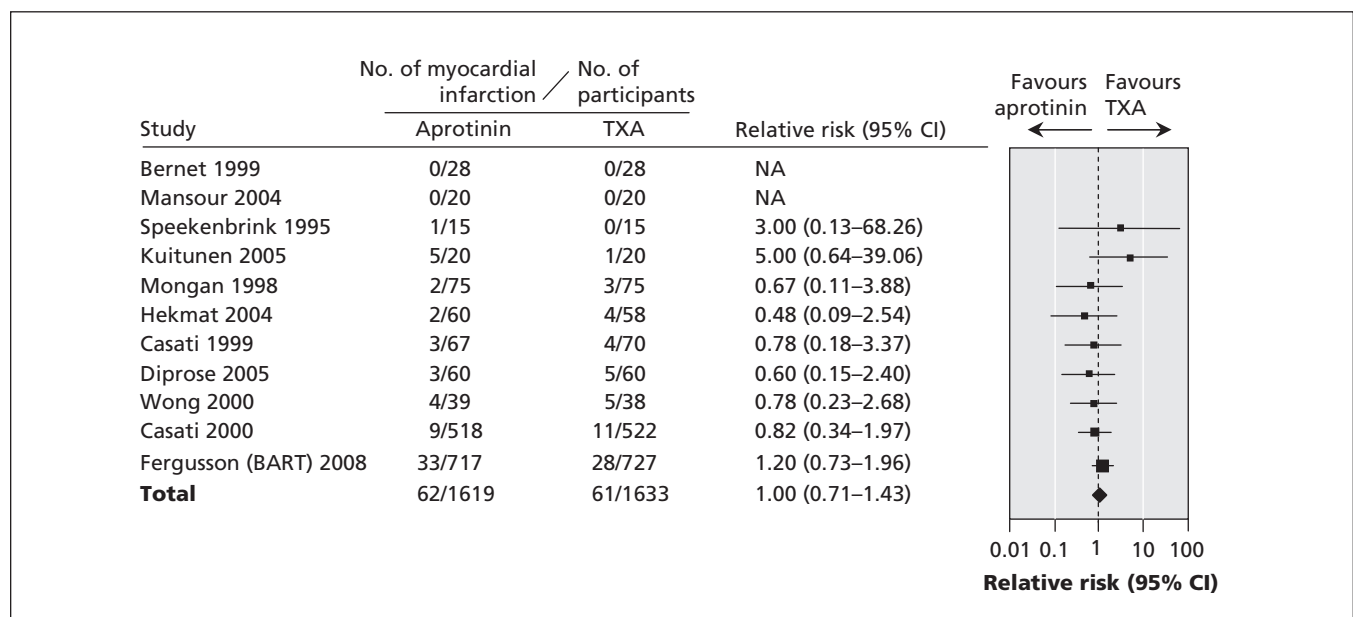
No. of myocardial infarction / No. of participants

| Study | Aprotinin | TXA | Relative risk (95% CI) |
|---|---|---|---|
| Bernet 1999 | 0/28 | 0/28 | NA |
| Mansour 2004 | 0/20 | 0/20 | NA |
| Speekenbrink 1995 | 1/15 | 0/15 | 3.00 (0.13–68.26) |
| Kuitunen 2005 | 5/20 | 1/20 | 5.00 (0.64–39.06) |
| Mongan 1998 | 2/75 | 3/75 | 0.67 (0.11–3.88) |
| Hekmat 2004 | 2/60 | 4/58 | 0.48 (0.09–2.54) |
| Casati 1999 | 3/67 | 4/70 | 0.78 (0.18–3.37) |
| Diprose 2005 | 3/60 | 5/60 | 0.60 (0.15–2.40) |
| Wong 2000 | 4/39 | 5/38 | 0.78 (0.23–2.68) |
| Casati 2000 | 9/518 | 11/522 | 0.82 (0.34–1.97) |
| Fergusson (BART) 2008 | 33/717 | 28/727 | 1.20 (0.73–1.96) |
| **Total** | 62/1619 | 61/1633 | 1.00 (0.71–1.43) |

Favours aprotinin
Favours TXA

0.01 0.1 1 10 100
**Relative risk (95% CI)**